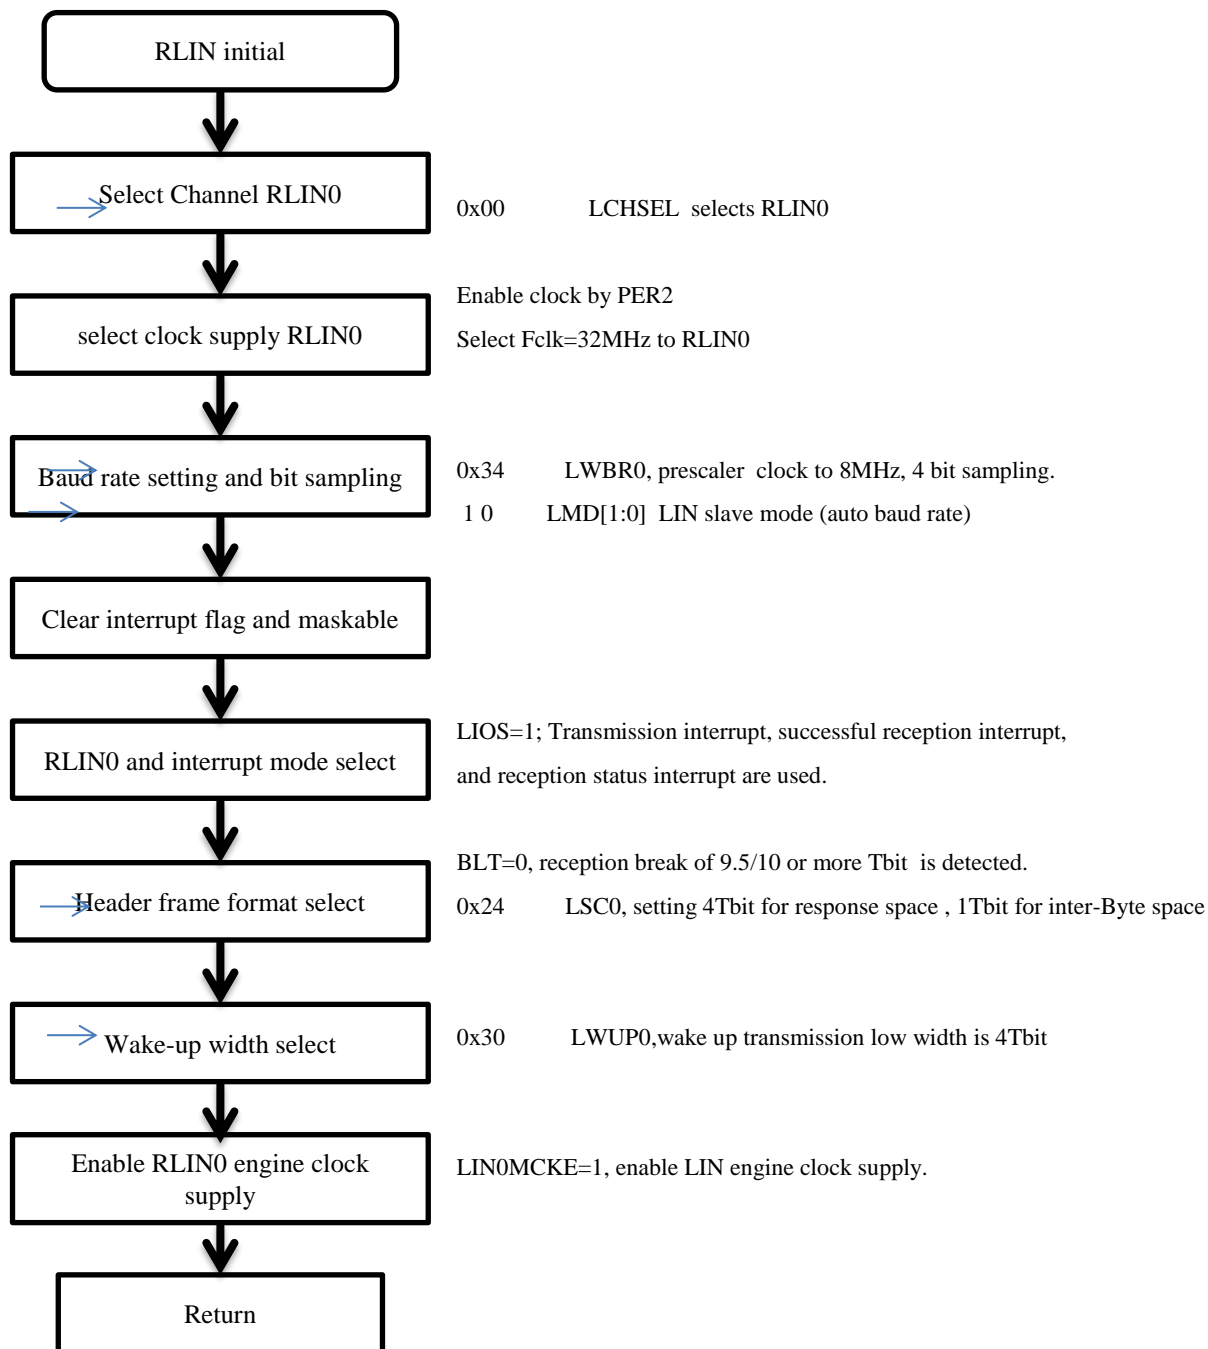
RLIN initial

Select Channel RLIN0

0x00 LCHSEL selects RLIN0

select clock supply RLIN0

Enable clock by PER2

Select Fclk=32MHz to RLIN0

Baud rate setting and bit sampling

0x34 LWBR0, prescaler clock to 8MHz, 4 bit sampling.

1 0 LMD[1:0] LIN slave mode (auto baud rate)

Clear interrupt flag and maskable

RLIN0 and interrupt mode select

LIOS=1; Transmission interrupt, successful reception interrupt, and reception status interrupt are used.

Header frame format select

BLT=0, reception break of 9.5/10 or more Tbit is detected.

0x24 LSC0, setting 4Tbit for response space , 1Tbit for inter-Byte space

Wake-up width select

0x30 LWUP0,wake up transmission low width is 4Tbit

Enable RLIN0 engine clock supply

LIN0MCKE=1, enable LIN engine clock supply.

Return